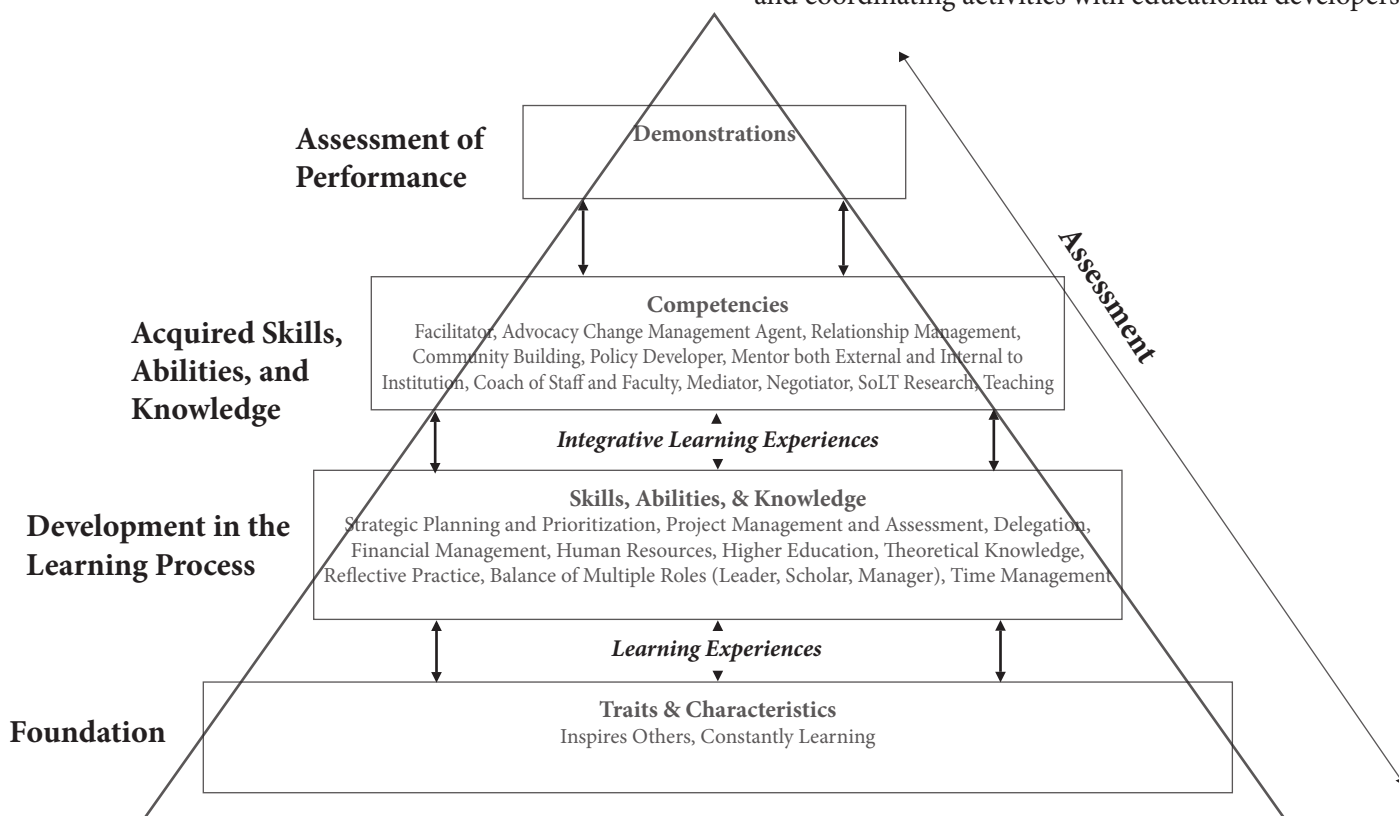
and coordinating activities with educational developers

Assessment of Performance

Demonstrations

Assessment

Acquired Skills, Abilities, and Knowledge

Competencies
Facilitator, Advocacy Change Management Agent, Relationship Management, Community Building, Policy Developer, Mentor both External and Internal to Institution, Coach of Staff and Faculty, Mediator, Negotiator, SoLT Research, Teaching

Integrative Learning Experiences

Development in the Learning Process

Skills, Abilities, & Knowledge
Strategic Planning and Prioritization, Project Management and Assessment, Delegation, Financial Management, Human Resources, Higher Education, Theoretical Knowledge, Reflective Practice, Balance of Multiple Roles (Leader, Scholar, Manager), Time Management

Learning Experiences

Foundation

Traits & Characteristics
Inspires Others, Constantly Learning